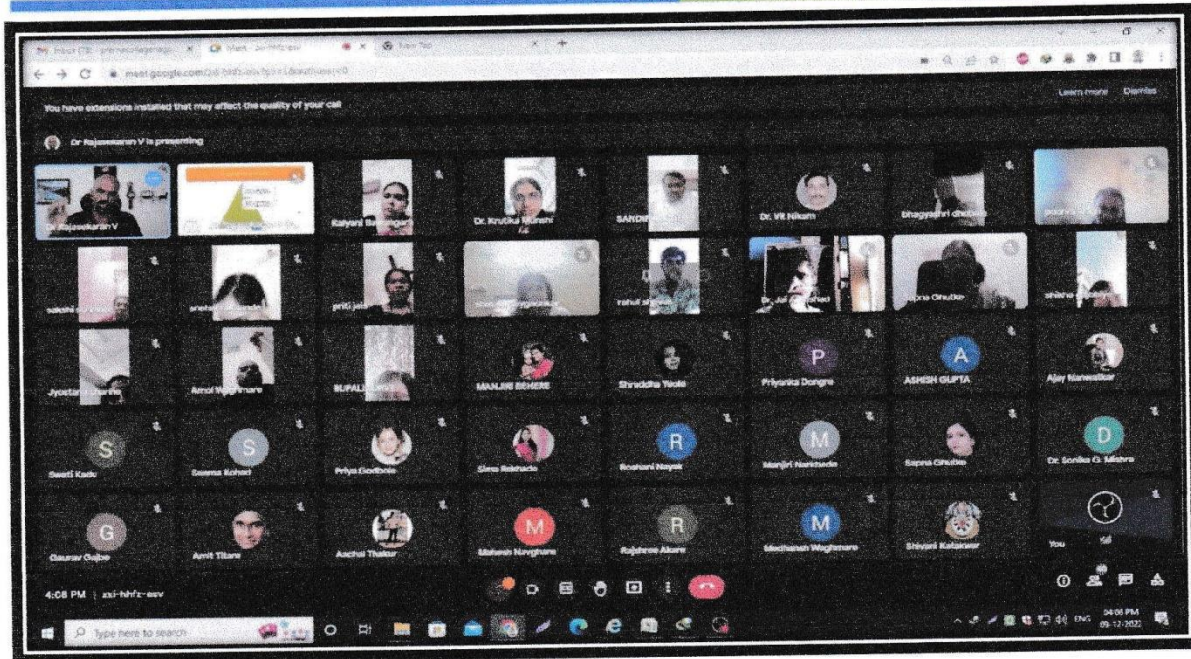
Inbox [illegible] Meet - zxi-hhfz-esv New Tab

meet.google.com/zxi-hhfz-esv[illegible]

You have extensions installed that may affect the quality of your call

Learn more Dismiss

Dr Rajasekaran V is presenting

Dr Rajasekaran V

Kalyani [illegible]

Dr. Krutika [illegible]

SANDIP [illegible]

Dr. VK Nikam

bhagyashri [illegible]

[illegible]

sakshi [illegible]

sneha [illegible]

priti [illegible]

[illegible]

rahul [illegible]

Dr. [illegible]

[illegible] Ghutke

sneha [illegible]

Jyostana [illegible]

Amol Waghmare

RUPALI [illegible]

MANJIRI BEHERE

Shraddha Yeole

P

Priyanka Dongre

A

ASHISH GUPTA

Ajay Nawalkar

S

Swati Kadu

S

Seema Kohad

Priya Godbole

Sima Rakhade

R

Roshani Nayak

M

Manjiri Nankhede

Sapna Ghube

D

Dr. Sonika G. Mishra

G

Gaurav Gajbe

Amit Titare

Aachal Thakur

M

Mahesh Navghare

R

Rajshree Akare

M

Madhavan Waghmare

Shivani Katakwar

You

4:08 PM | zxi-hhfz-esv

Type here to search

ENG 04:08 PM 09-12-2022